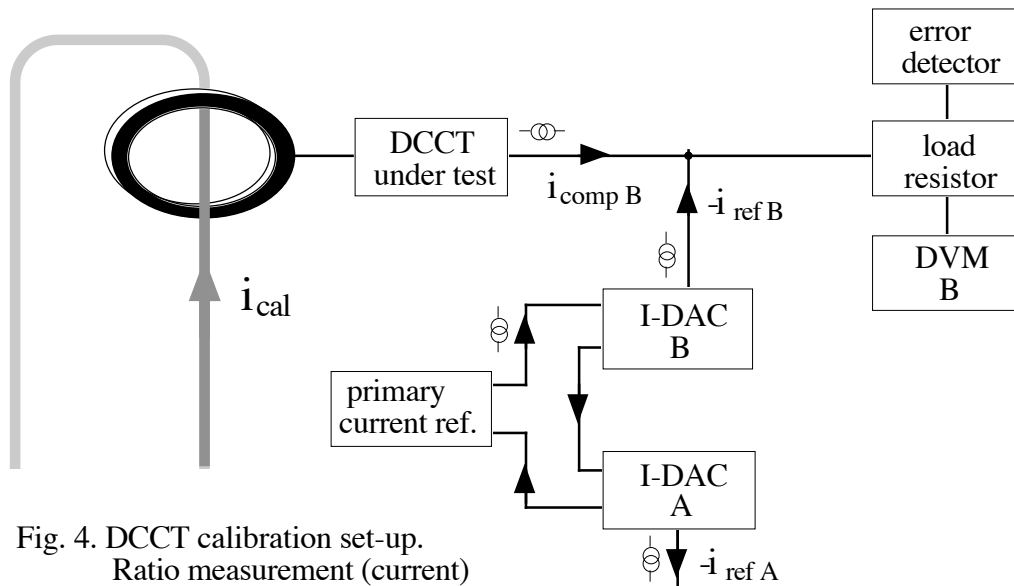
error detector

DCCT under test

$i_{\text{comp B}}$

$-i_{\text{ref B}}$

load resistor

DVM B

$i_{\text{cal}}$

I-DAC B

primary current ref.

I-DAC A

Fig. 4. DCCT calibration set-up. Ratio measurement (current)

$-i_{\text{ref A}}$